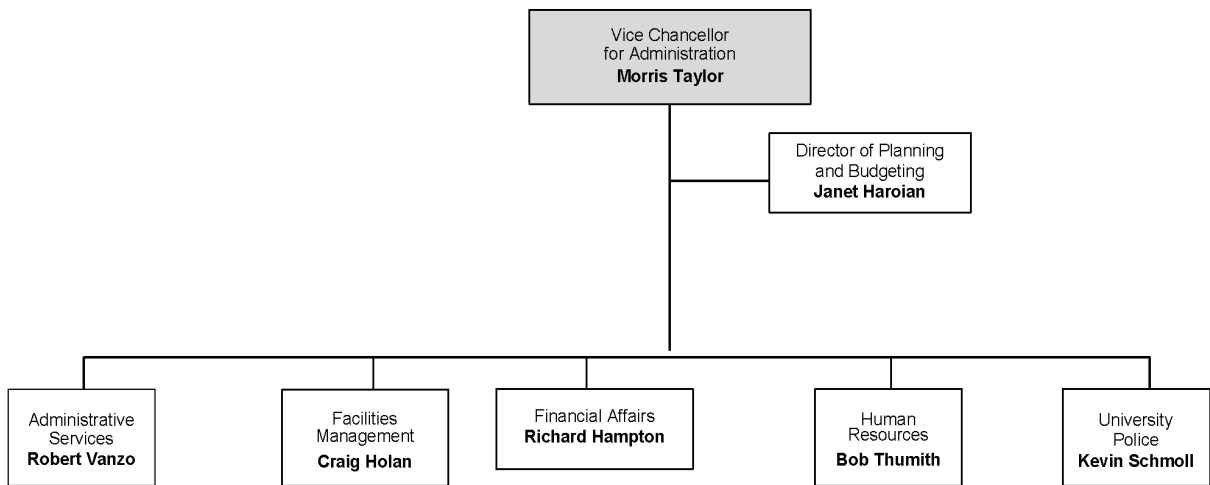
Vice Chancellor for Administration
**Morris Taylor**

Director of Planning and Budgeting
**Janet Haroian**

Administrative Services
**Robert Vanzo**

Facilities Management
**Craig Holan**

Financial Affairs
**Richard Hampton**

Human Resources
**Bob Thumith**

University Police
**Kevin Schmoll**